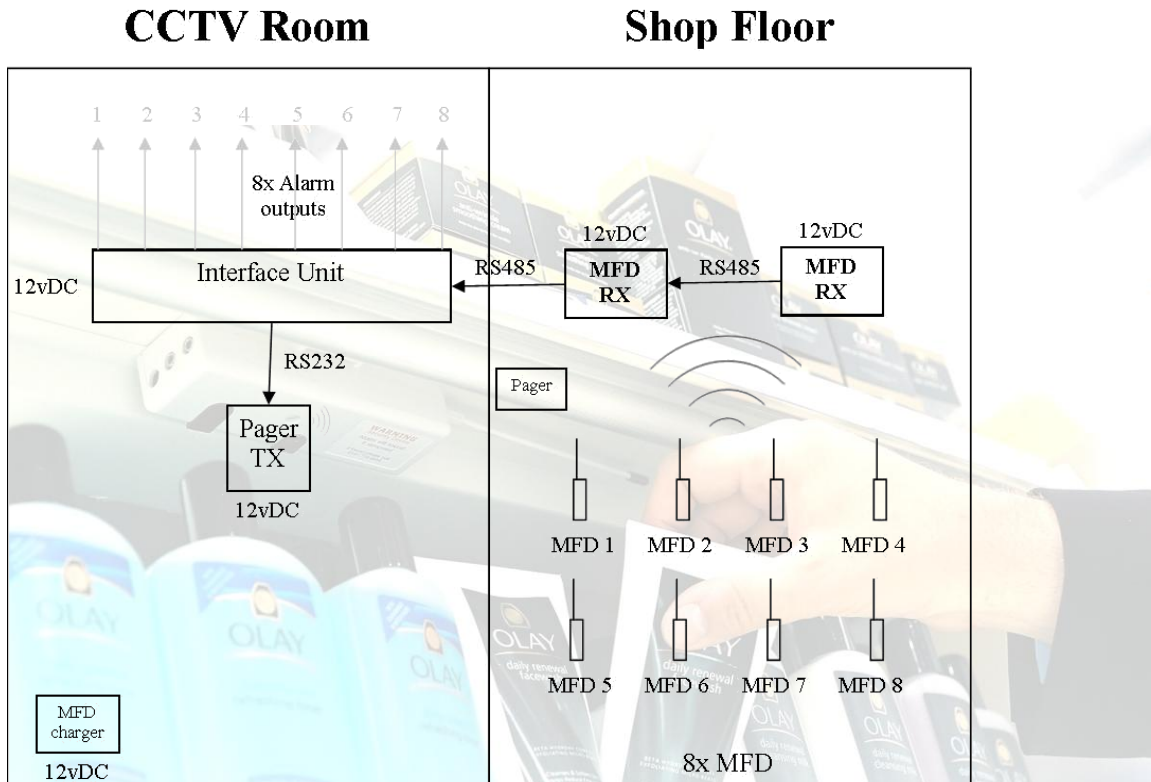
CCTV Room

Shop Floor

1 2 3 4 5 6 7 8

8x Alarm outputs

12vDC

Interface Unit

RS485

12vDC

MFD RX

RS485

12vDC

MFD RX

RS232

Pager

Pager TX

12vDC

MFD 1 MFD 2 MFD 3 MFD 4

MFD 5 MFD 6 MFD 7 MFD 8

MFD charger

12vDC

8x MFD